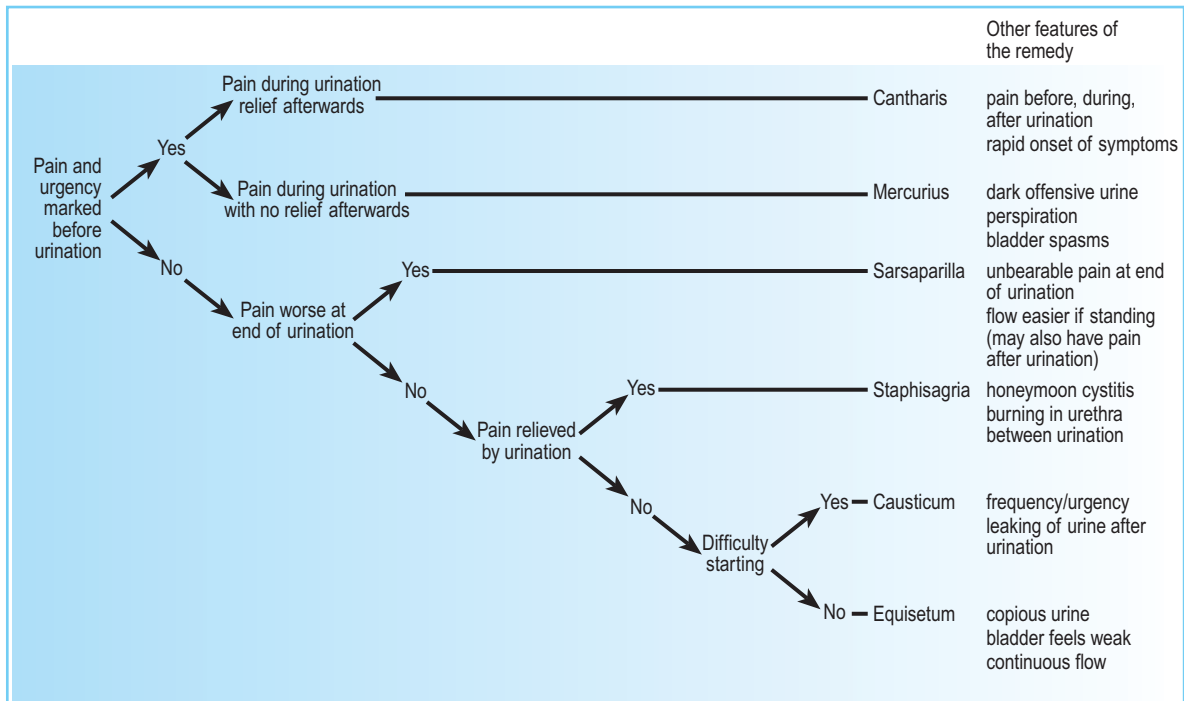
Other features of the remedy

Pain and urgency marked before urination

Yes

Pain during urination relief afterwards

Cantharis

pain before, during, after urination
rapid onset of symptoms

Pain during urination with no relief afterwards

Mercurius

dark offensive urine
perspiration
bladder spasms

No

Pain worse at end of urination

Yes

Sarsaparilla

unbearable pain at end of urination
flow easier if standing
(may also have pain after urination)

No

Pain relieved by urination

Yes

Staphisagria

honeymoon cystitis
burning in urethra between urination

No

Difficulty starting

Yes

Causticum

frequency/urgency
leaking of urine after urination

No

Equisetum

copious urine
bladder feels weak
continuous flow